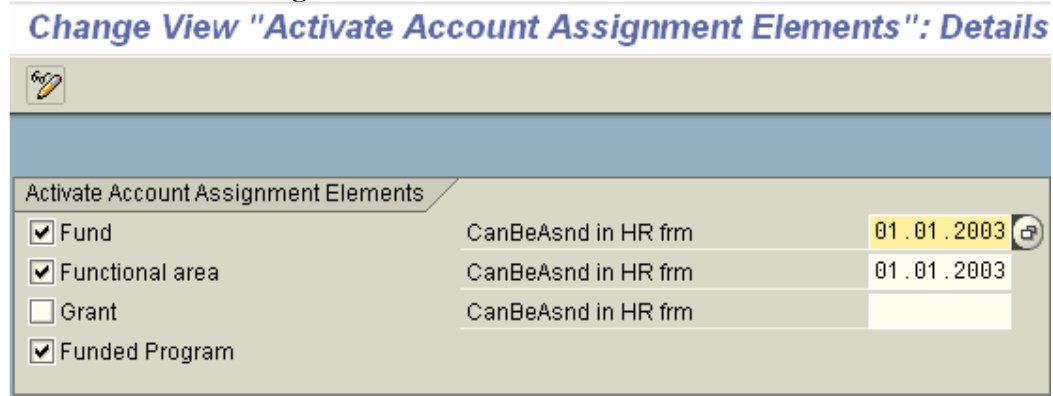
Change View "Activate Account Assignment Elements": Details

Activate Account Assignment Elements

| | | |
|---|---|---|
| ☑ Fund | CanBeAsnd in HR frm | 01.01.2003 |
| ☑ Functional area | CanBeAsnd in HR frm | 01.01.2003 |
| ☐ Grant | CanBeAsnd in HR frm | |
| ☑ Funded Program | | |